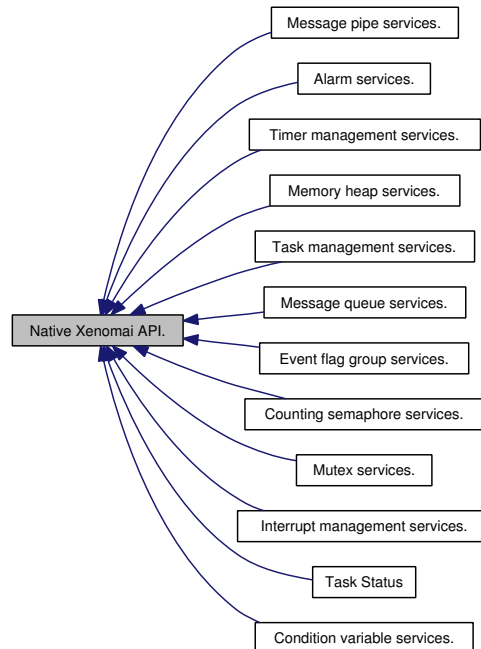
Message pipe services.

Alarm services.

Timer management services.

Memory heap services.

Task management services.

Message queue services.

Native Xenomai API.

Event flag group services.

Counting semaphore services.

Mutex services.

Interrupt management services.

Task Status

Condition variable services.